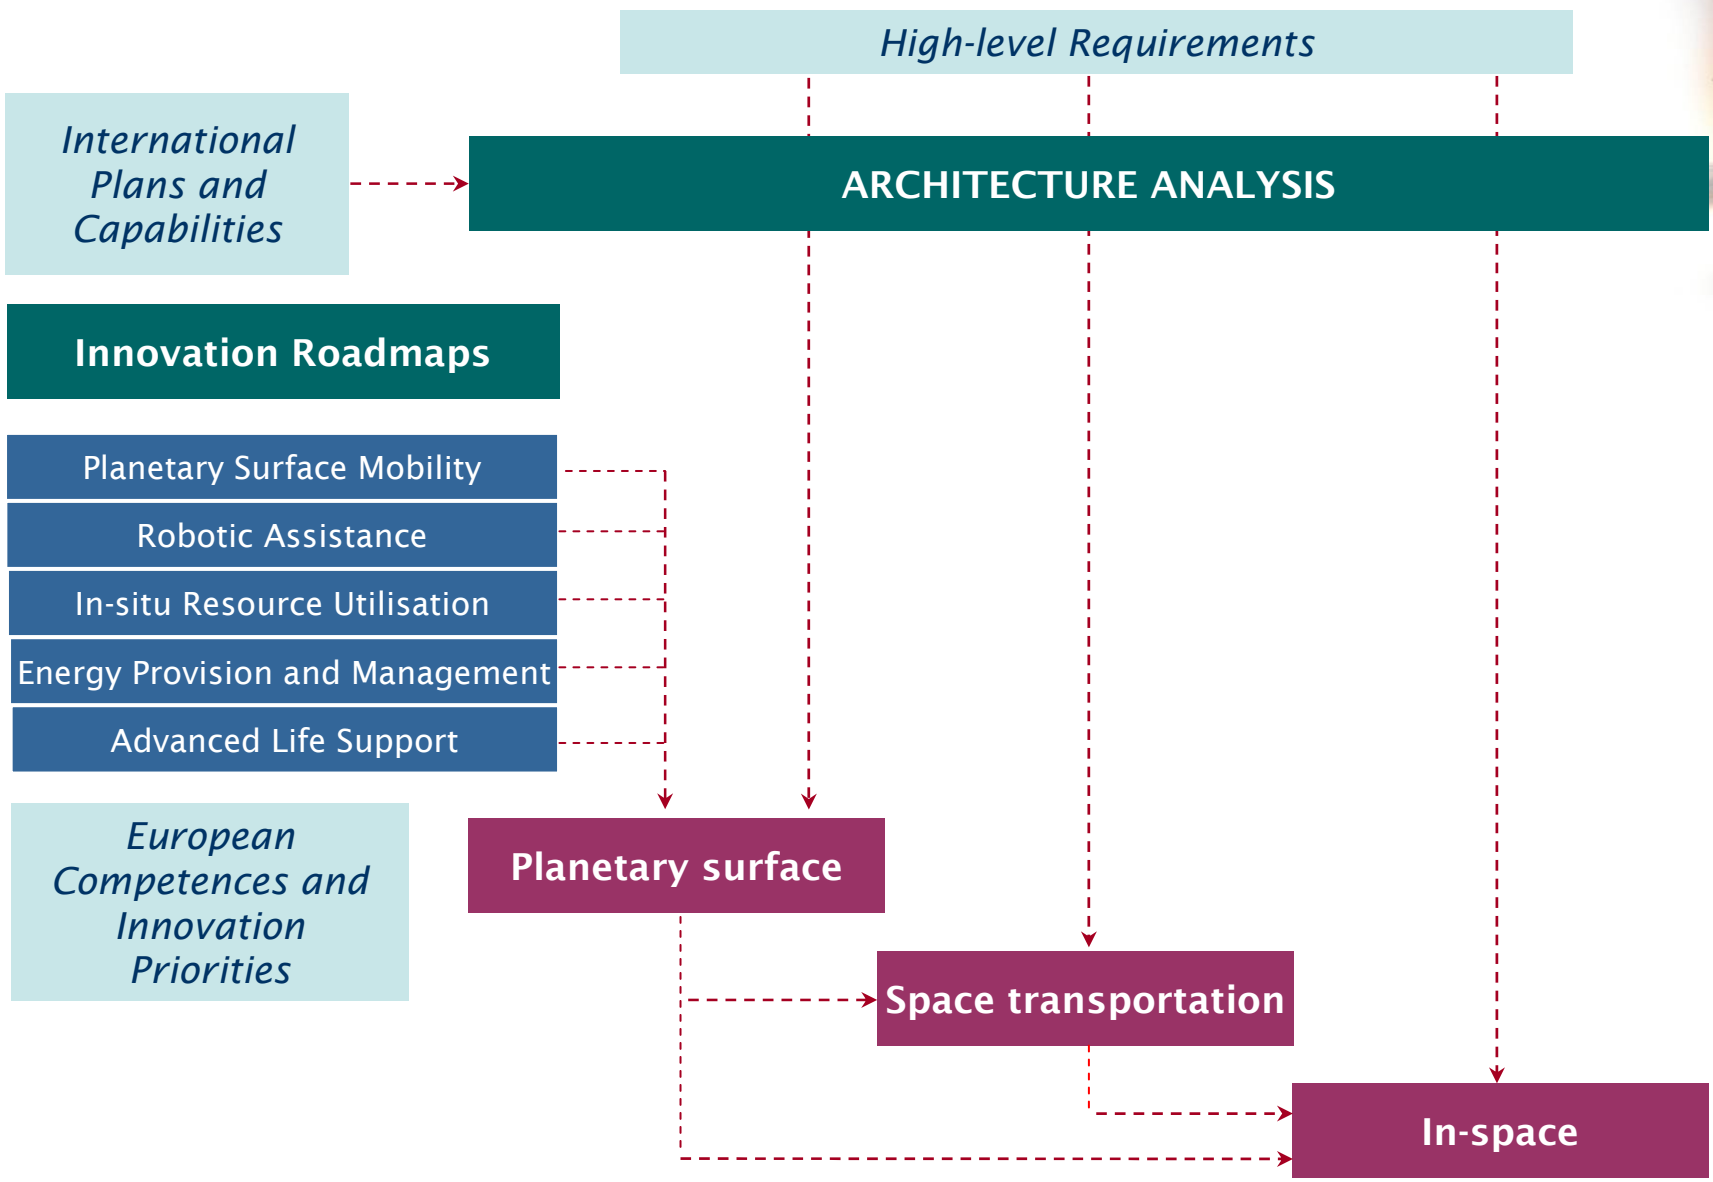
High-level Requirements

International Plans and Capabilities

ARCHITECTURE ANALYSIS

Innovation Roadmaps

Planetary Surface Mobility

Robotic Assistance

In-situ Resource Utilisation

Energy Provision and Management

Advanced Life Support

European Competences and Innovation Priorities

Planetary surface

Space transportation

In-space